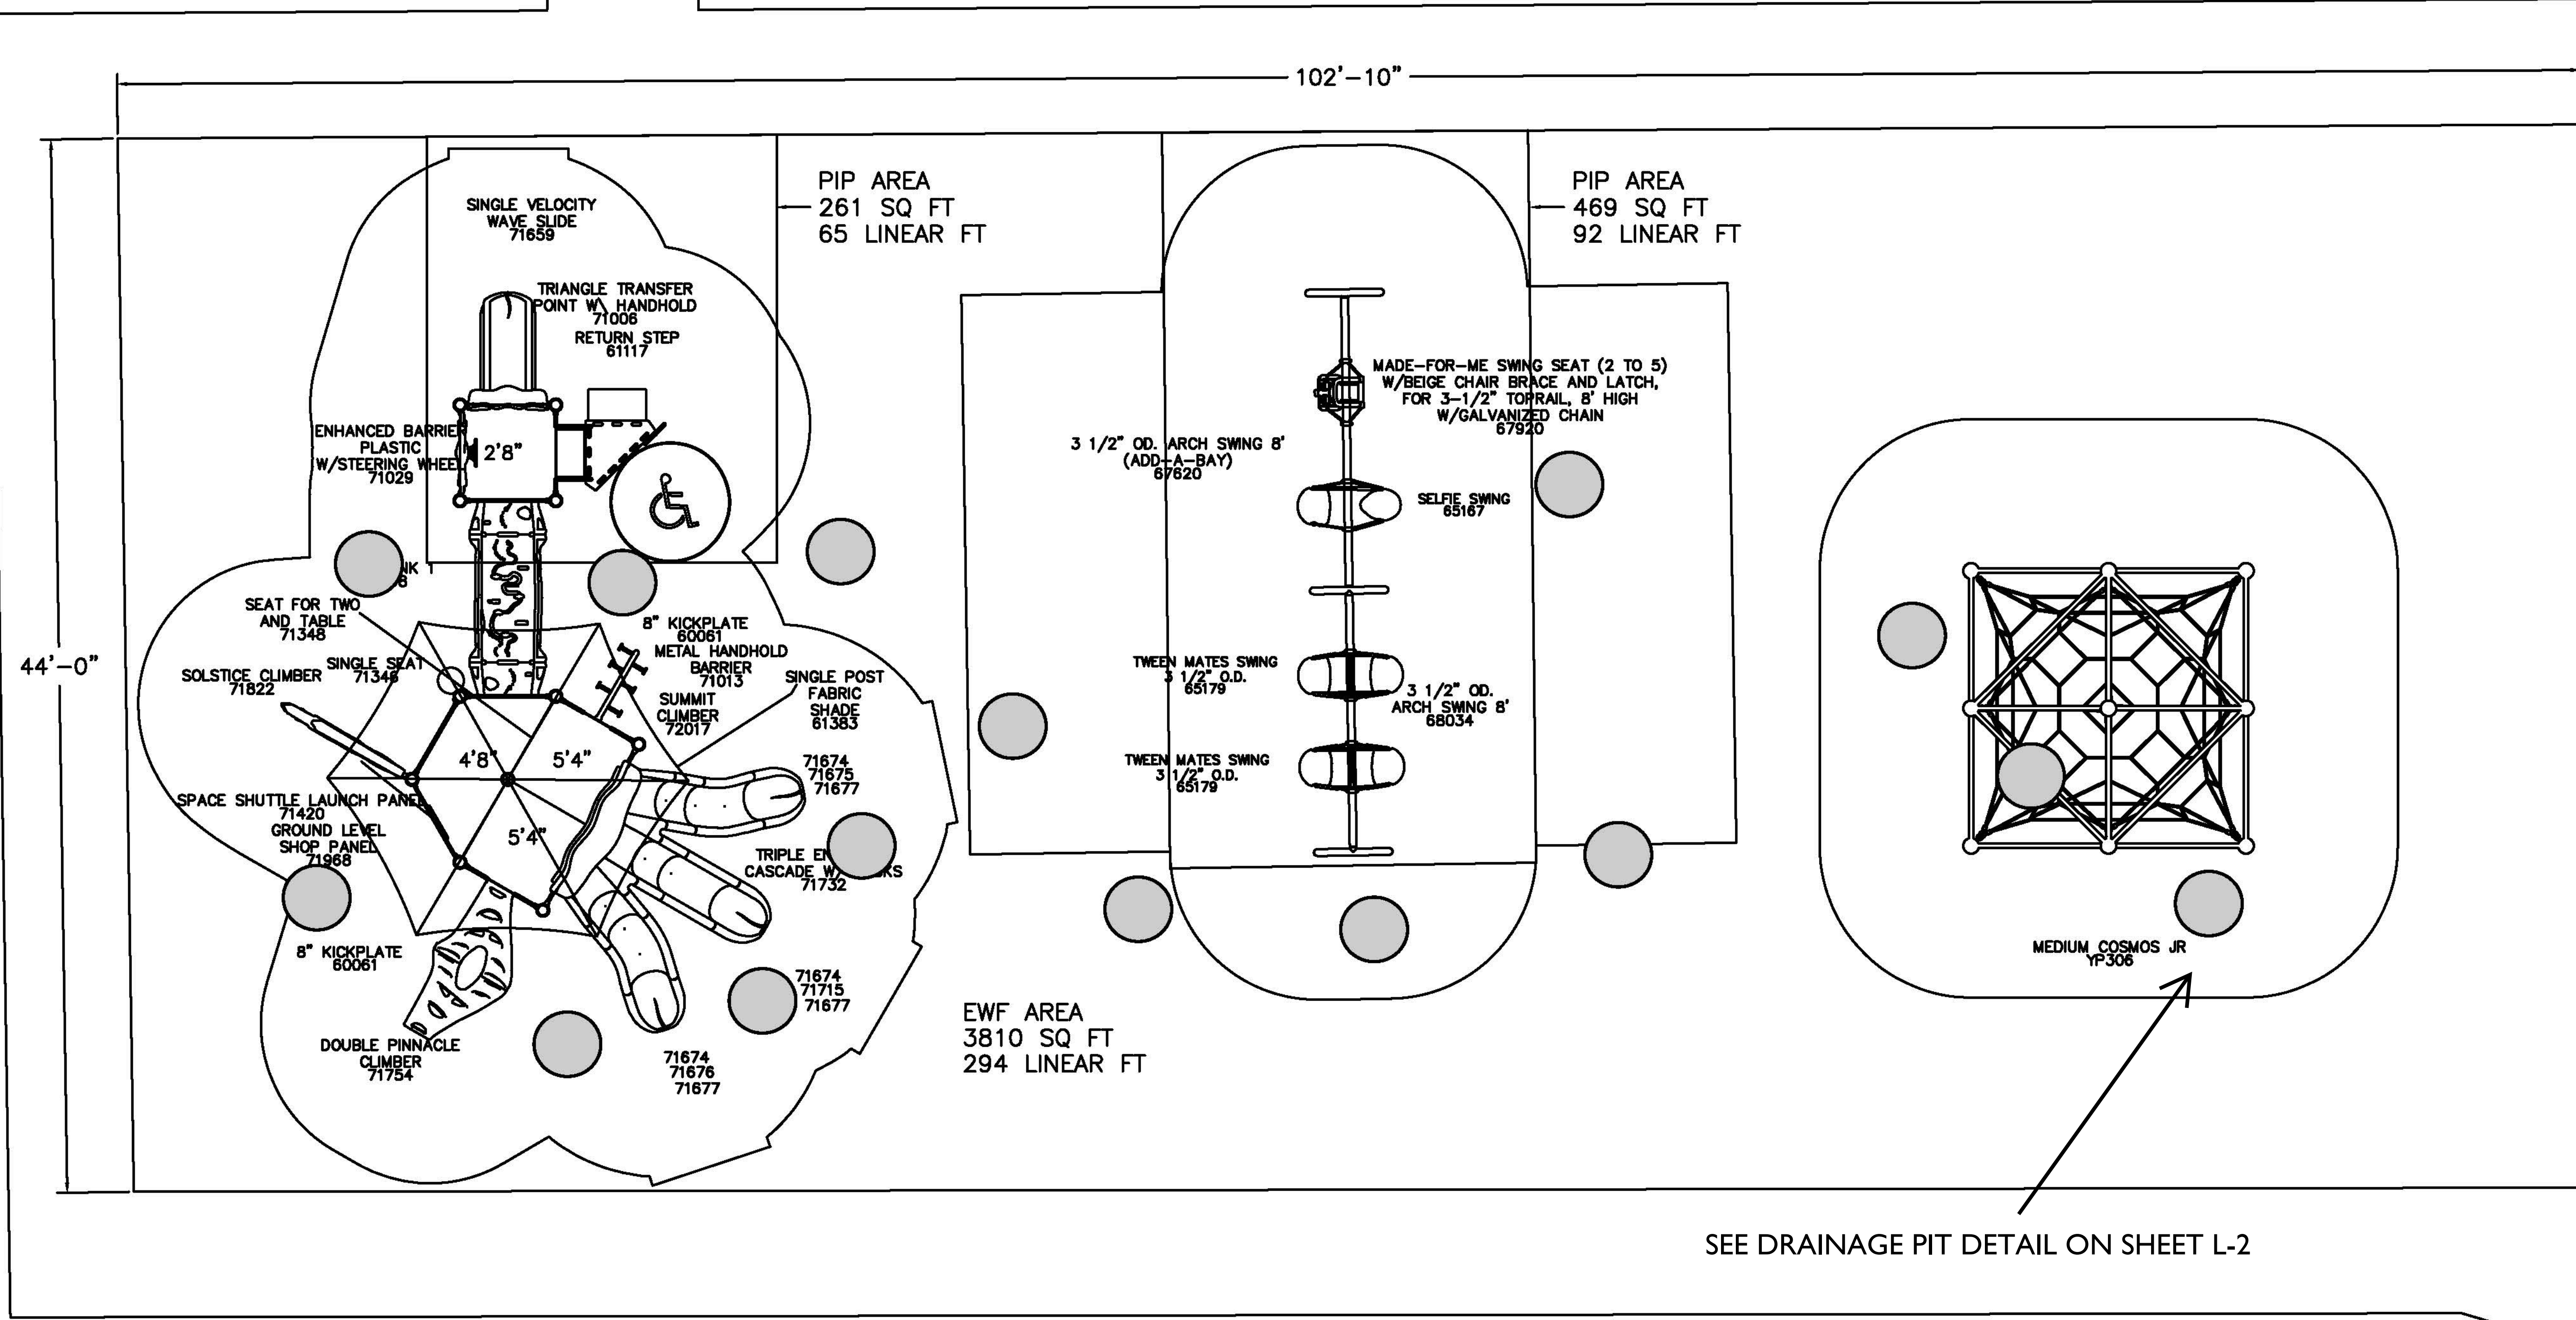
102'–10"

44'–0"

PIP AREA
261 SQ FT
65 LINEAR FT

PIP AREA
469 SQ FT
92 LINEAR FT

SINGLE VELOCITY WAVE SLIDE 71659

TRIANGLE TRANSFER POINT W\ HANDHOLD 71006

RETURN STEP 61117

ENHANCED BARRIER PLASTIC W/STEERING WHEEL 71029

2'8"

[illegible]NK 1 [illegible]6

SEAT FOR TWO AND TABLE 71348

SINGLE SEAT 71346

SOLSTICE CLIMBER 71822

8" KICKPLATE 60061

METAL HANDHOLD BARRIER 71013

SUMMIT CLIMBER 72017

SINGLE POST FABRIC SHADE 61383

4'8"

5'4"

5'4"

71674 71675 71677

SPACE SHUTTLE LAUNCH PANEL 71420

GROUND LEVEL SHOP PANEL 71968

TRIPLE E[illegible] CASCADE W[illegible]KS 71732

8" KICKPLATE 60061

71674 71715 71677

DOUBLE PINNACLE CLIMBER 71754

71674 71676 71677

EWF AREA
3810 SQ FT
294 LINEAR FT

MADE–FOR–ME SWING SEAT (2 TO 5) W/BEIGE CHAIR BRACE AND LATCH, FOR 3–1/2" TOPRAIL, 8' HIGH W/GALVANIZED CHAIN 67920

3 1/2" OD. ARCH SWING 8' (ADD–A–BAY) 67620

SELFIE SWING 65167

TWEEN MATES SWING 3 1/2" O.D. 65179

3 1/2" OD. ARCH SWING 8' 68034

TWEEN MATES SWING 3 1/2" O.D. 65179

MEDIUM COSMOS JR YP306

SEE DRAINAGE PIT DETAIL ON SHEET L-2